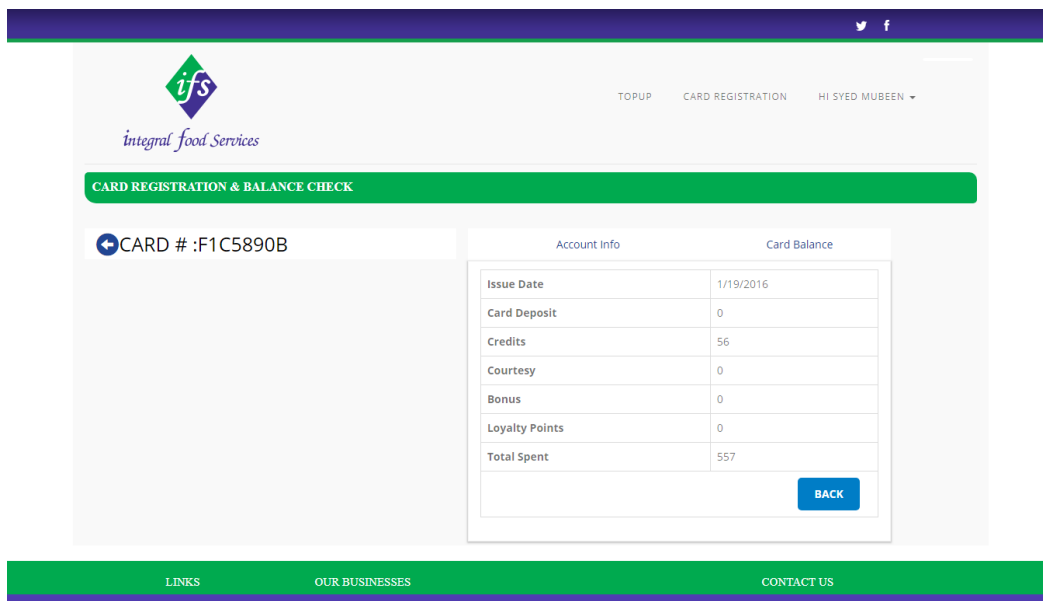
ifs
integral food Services

TOPUP CARD REGISTRATION HI SYED MUBEEN

CARD REGISTRATION & BALANCE CHECK

CARD # :F1C5890B

Account Info Card Balance

| Issue Date | 1/19/2016 |
|---|---|
| Card Deposit | 0 |
| Credits | 56 |
| Courtesy | 0 |
| Bonus | 0 |
| Loyalty Points | 0 |
| Total Spent | 557 |

BACK

LINKS OUR BUSINESSES CONTACT US